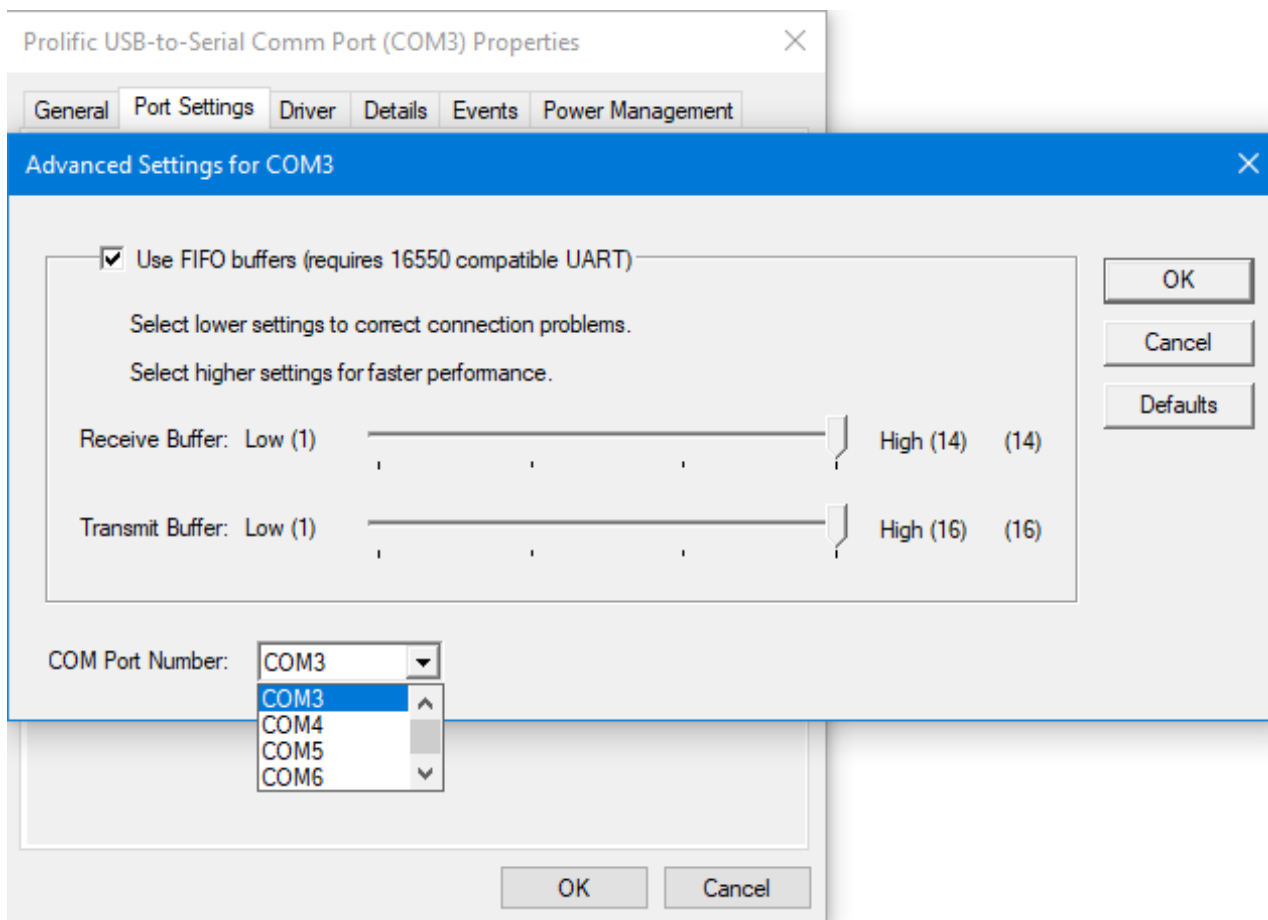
Prolific USB-to-Serial Comm Port (COM3) Properties

General | Port Settings | Driver | Details | Events | Power Management

Advanced Settings for COM3

☑ Use FIFO buffers (requires 16550 compatible UART)

Select lower settings to correct connection problems.

Select higher settings for faster performance.

Receive Buffer: Low (1) High (14) (14)

Transmit Buffer: Low (1) High (16) (16)

COM Port Number: COM3

COM3
COM4
COM5
COM6

OK

Cancel

Defaults

OK Cancel